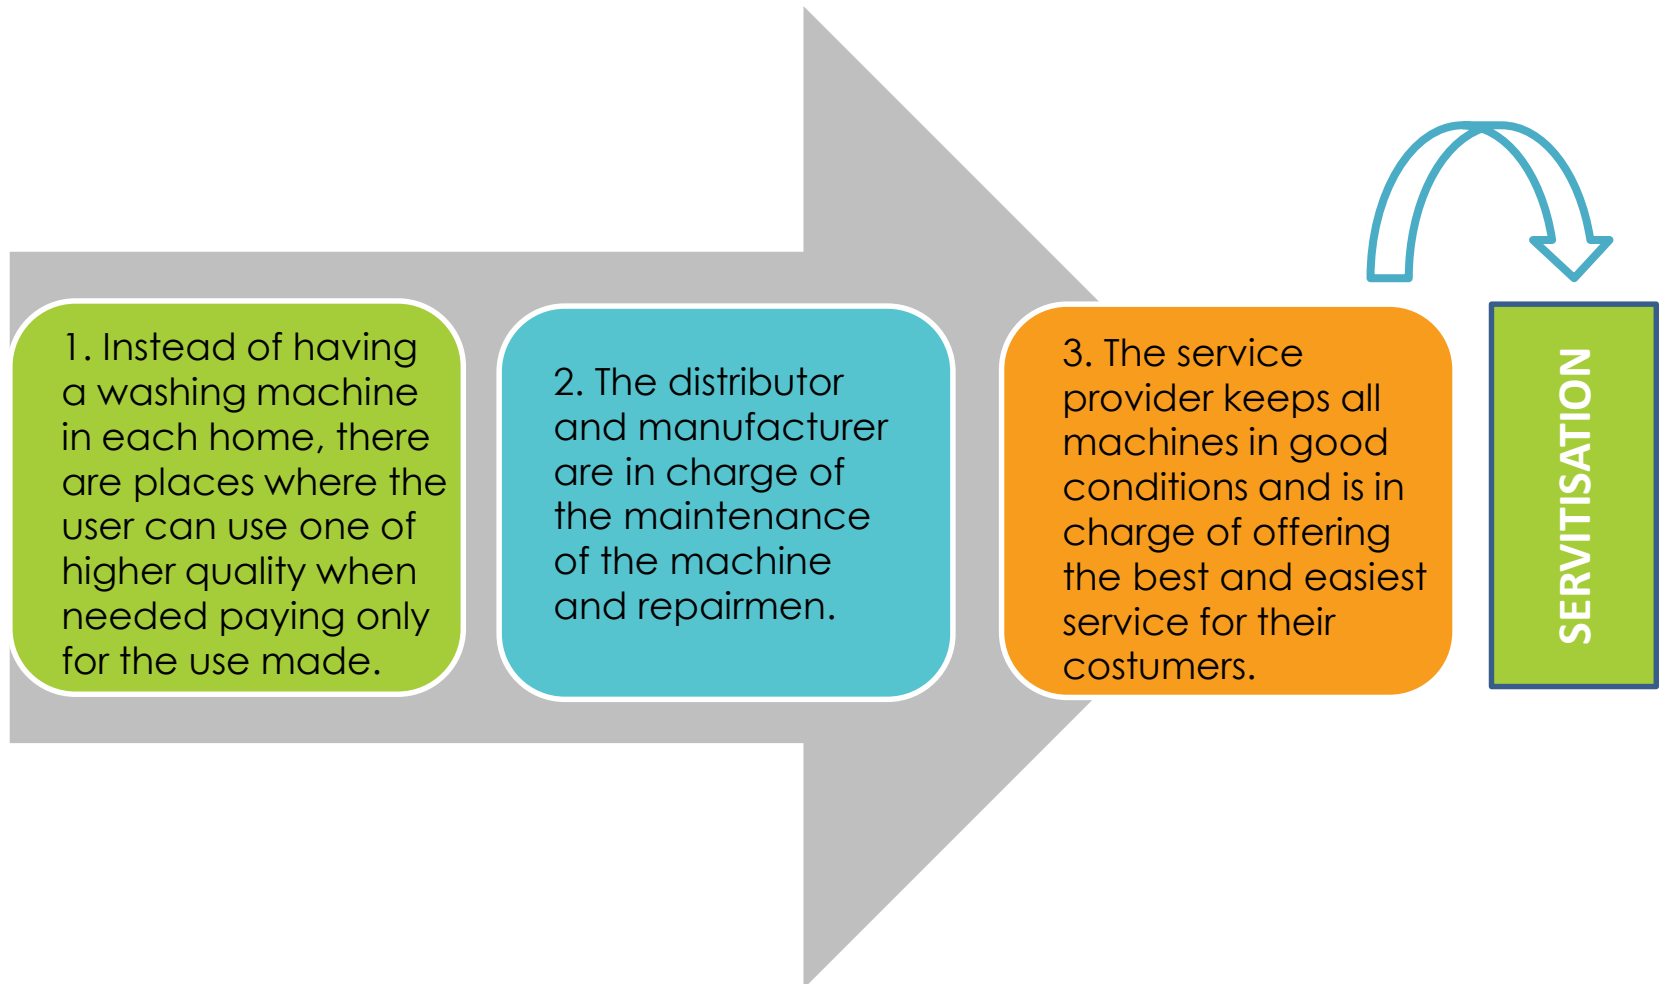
1. Instead of having a washing machine in each home, there are places where the user can use one of higher quality when needed paying only for the use made.

2. The distributor and manufacturer are in charge of the maintenance of the machine and repairmen.

3. The service provider keeps all machines in good conditions and is in charge of offering the best and easiest service for their costumers.

SERVITISATION